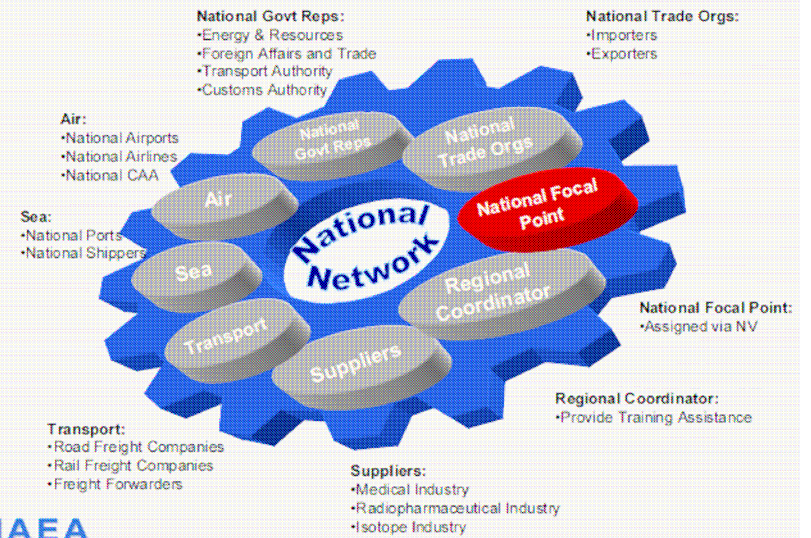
National Govt Reps:
•Energy & Resources
•Foreign Affairs and Trade
•Transport Authority
•Customs Authority

National Trade Orgs:
•Importers
•Exporters

Air:
•National Airports
•National Airlines
•National CAA

Sea:
•National Ports
•National Shippers

National Govt Reps

National Trade Orgs

Air

National Focal Point

National Network

Sea

Regional Coordinator

Transport

Suppliers

National Focal Point:
•Assigned via NV

Regional Coordinator:
•Provide Training Assistance

Transport:
•Road Freight Companies
•Rail Freight Companies
•Freight Forwarders

Suppliers:
•Medical Industry
•Radiopharmaceutical Industry
•Isotope Industry

IAEA